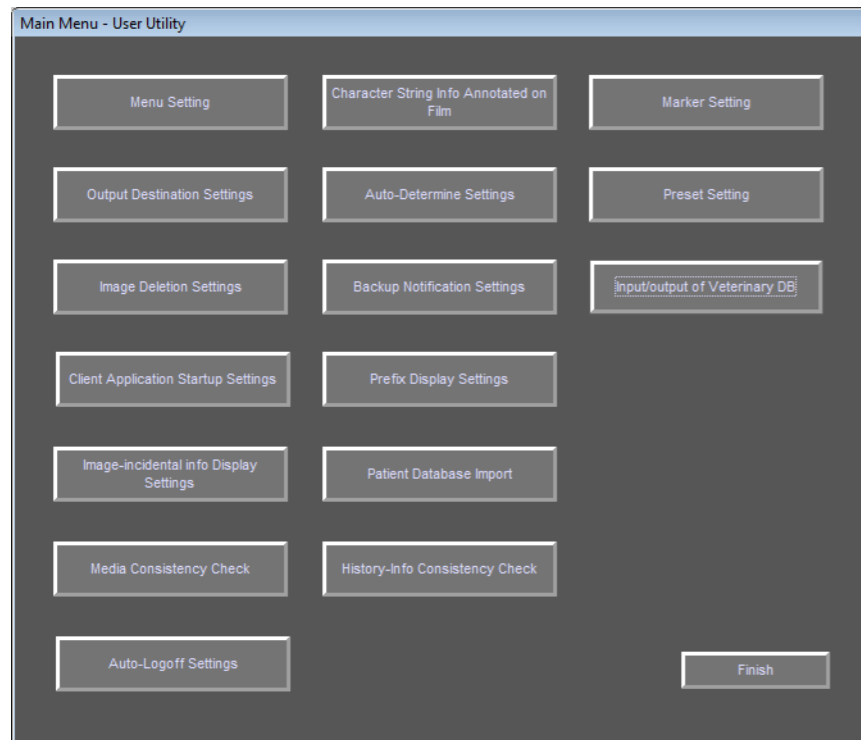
Main Menu - User Utility

Menu Setting

Character String Info Annotated on Film

Marker Setting

Output Destination Settings

Auto-Determine Settings

Preset Setting

Image Deletion Settings

Backup Notification Settings

Input/output of Veterinary DB

Client Application Startup Settings

Prefix Display Settings

Image-incidental info Display Settings

Patient Database Import

Media Consistency Check

History-Info Consistency Check

Auto-Logoff Settings

Finish